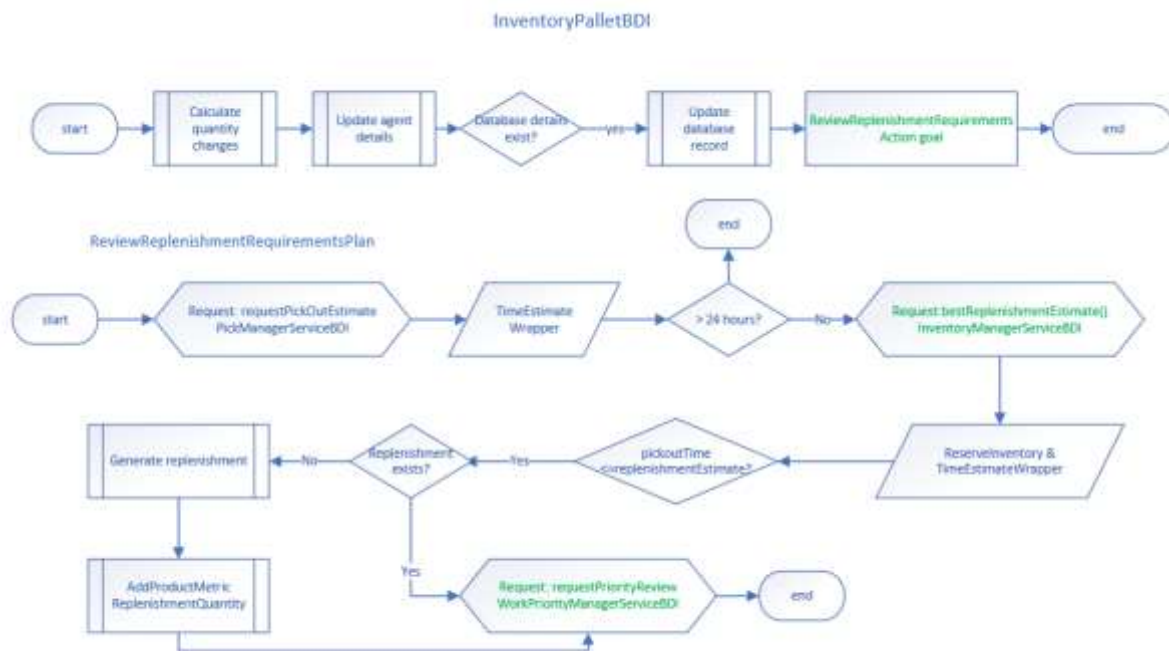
InventoryPalletBDI

start

Calculate quantity changes

Update agent details

Database details exist?

yes

Update database record

ReviewReplenishmentRequirements Action goal

end

ReviewReplenishmentRequirementsPlan

start

Request: requestPickOutEstimate PickManagerServiceBDI

TimeEstimate Wrapper

> 24 hours?

end

No

Request: bestReplenishmentEstimate() InventoryManagerServiceBDI

ReserveInventory & TimeEstimateWrapper

pickoutTime <=replenishmentEstimate?

Yes

Replenishment exists?

No

Generate replenishment

AddProductMetric ReplenishmentQuantity

Yes

Request: requestPriorityReview WorkPriorityManagerServiceBDI

end